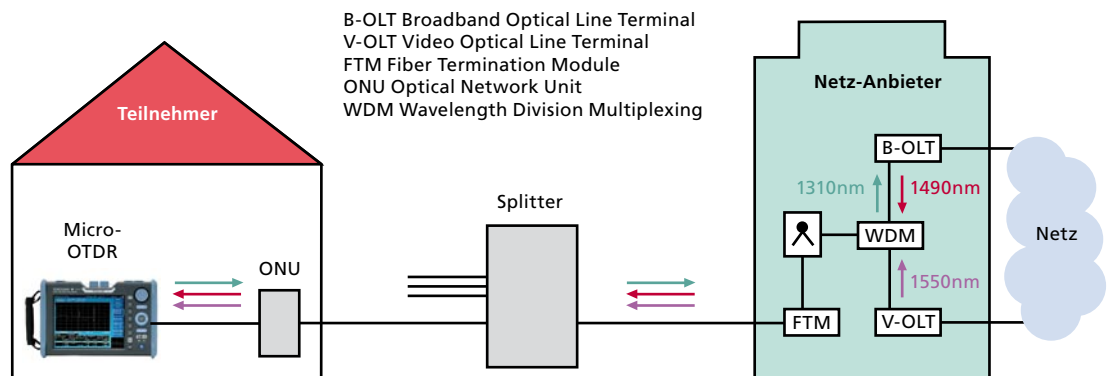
B-OLT Broadband Optical Line Terminal
V-OLT Video Optical Line Terminal
FTM Fiber Termination Module
ONU Optical Network Unit
WDM Wavelength Division Multiplexing

Teilnehmer

Micro-OTDR

ONU

Splitter

Netz-Anbieter

B-OLT

1310nm

1490nm

WDM

1550nm

FTM

V-OLT

Netz